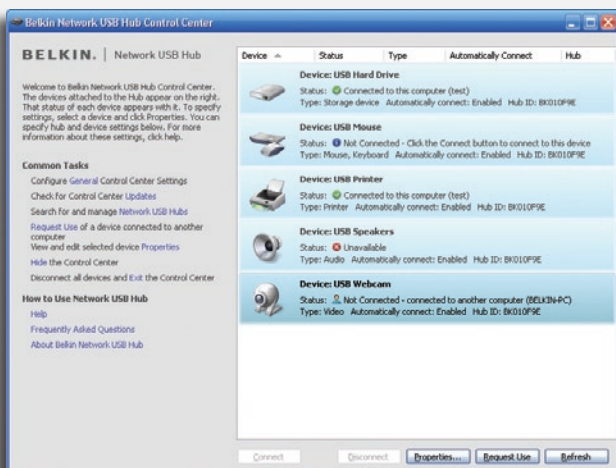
Belkin Network USB Hub Control Center

BELKIN. | Network USB Hub

Welcome to Belkin Network USB Hub Control Center. The devices attached to the Hub appear on the right. That status of each device appears with it. To specify settings, select a device and click Properties. You can specify hub and device settings below. For more information about these settings, click help.

Common Tasks

Configure General Control Center Settings

Check for Control Center Updates

Search for and manage Network USB Hubs

Request Use of a device connected to another computer

View and edit selected device Properties

Hide the Control Center

Disconnect all devices and Exit the Control Center

How to Use Network USB Hub

Help

Frequently Asked Questions

About Belkin Network USB Hub

| Device | Status | Type | Automatically Connect | Hub |
|---|---|---|---|---|

Device: USB Hard Drive
Status: Connected to this computer (test)
Type: Storage device Automatically connect: Enabled Hub ID: BK010F9E

Device: USB Mouse
Status: Not Connected - Click the Connect button to connect to this device
Type: Mouse, Keyboard Automatically connect: Enabled Hub ID: BK010F9E

Device: USB Printer
Status: Connected to this computer (test)
Type: Printer Automatically connect: Enabled Hub ID: BK010F9E

Device: USB Speakers
Status: Unavailable
Type: Audio Automatically connect: Enabled Hub ID: BK010F9E

Device: USB Webcam
Status: Not Connected - connected to another computer (BELKIN-PC)
Type: Video Automatically connect: Enabled Hub ID: BK010F9E

Connect | Disconnect | Properties... | Request Use | Refresh